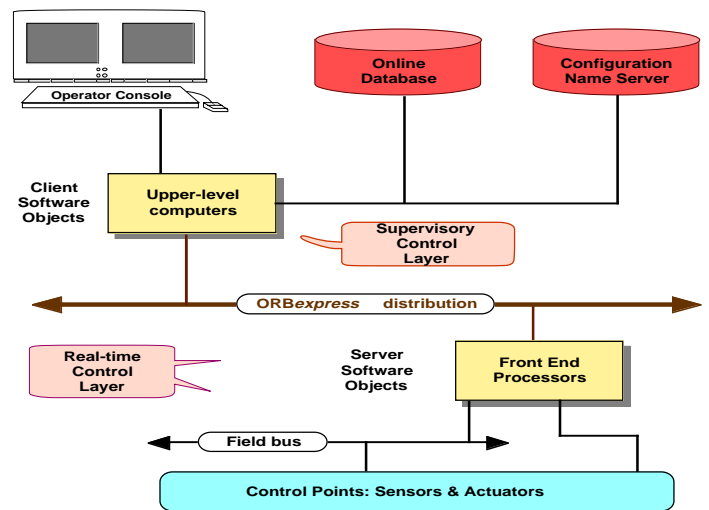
Operator Console

Online Database

Configuration Name Server

Client Software Objects

Upper-level computers

Supervisory Control Layer

ORB*express* distribution

Real-time Control Layer

Server Software Objects

Front End Processors

Field bus

Control Points: Sensors & Actuators